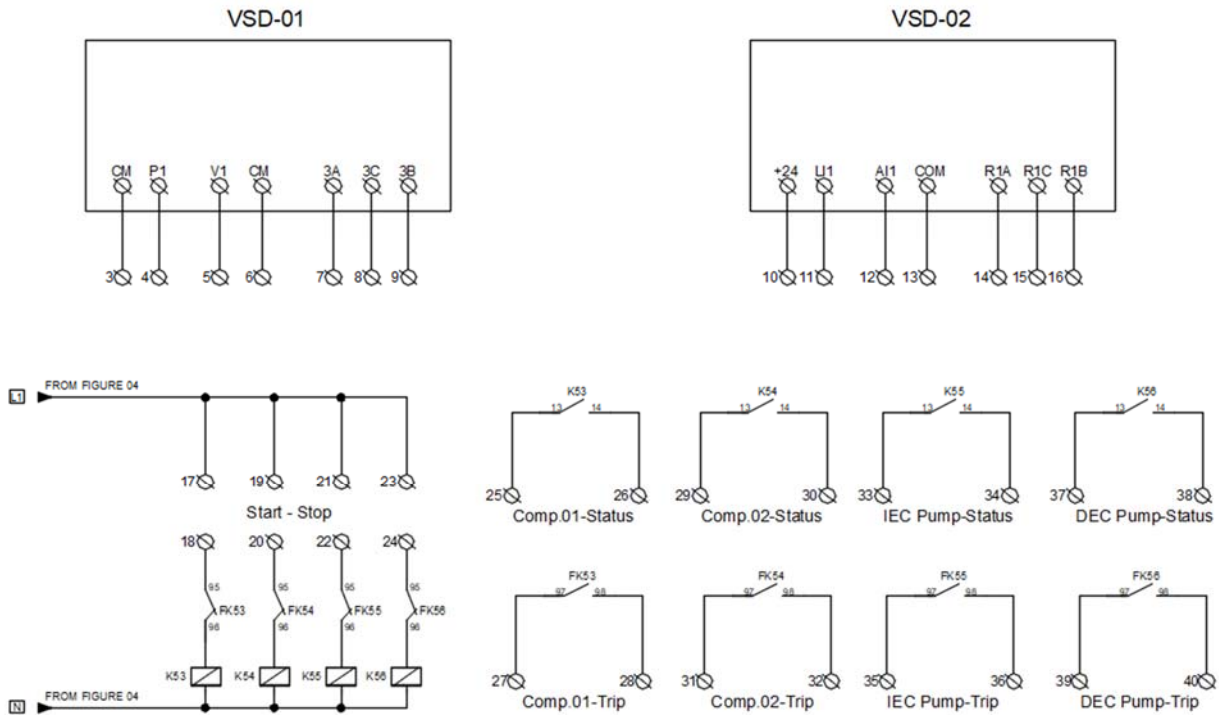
VSD-01

CM P1 V1 CM 3A 3C 3B

3 4 5 6 7 8 9

VSD-02

+24 LI1 AI1 COM R1A R1C R1B

10 11 12 13 14 15 16

L1 FROM FIGURE 04

17 19 21 23

Start - Stop

18 20 22 24

95 FK53 96
95 FK54 96
95 FK55 96
95 FK56 96

K53 K54 K55 K56

N FROM FIGURE 04

K53 13 14
25 26
Comp.01-Status

K54 13 14
29 30
Comp.02-Status

K55 13 14
33 34
IEC Pump-Status

K56 13 14
37 38
DEC Pump-Status

FK53 97 98
27 28
Comp.01-Trip

FK54 97 98
31 32
Comp.02-Trip

FK55 97 98
35 36
IEC Pump-Trip

FK56 97 98
39 40
DEC Pump-Trip